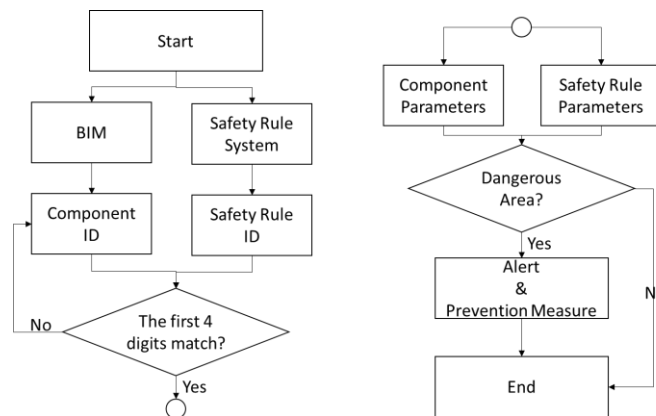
Start

BIM

Safety Rule System

Component ID

Safety Rule ID

No

The first 4 digits match?

Yes

Component Parameters

Safety Rule Parameters

Dangerous Area?

Yes

Alert & Prevention Measure

N

End